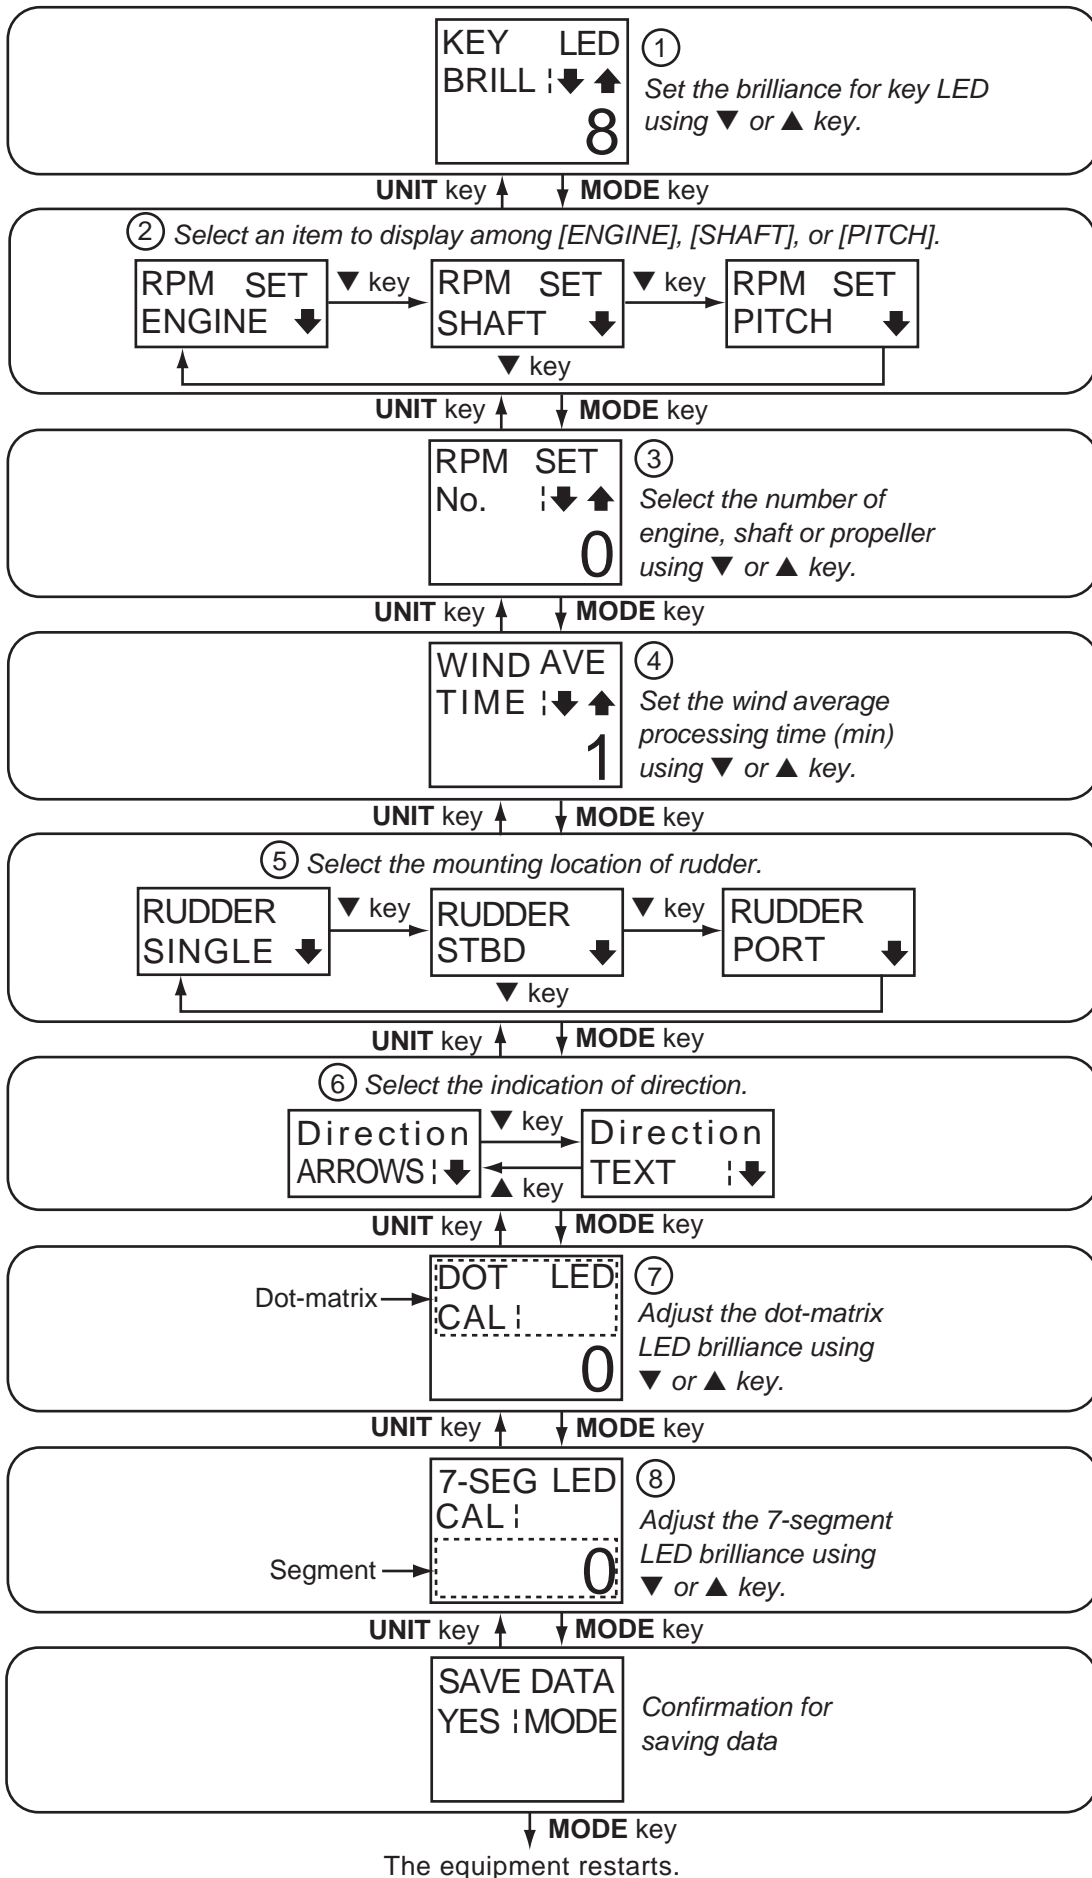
KEY LED
BRILL ¦⬇ ⬆
8

① Set the brilliance for key LED using ▼ or ▲ key.

UNIT key ↑ ↓ MODE key

② Select an item to display among [ENGINE], [SHAFT], or [PITCH].

RPM SET
ENGINE ⬇

▼ key

RPM SET
SHAFT ⬇

▼ key

RPM SET
PITCH ⬇

▼ key

UNIT key ↑ ↓ MODE key

RPM SET
No. ¦⬇ ⬆
0

③ Select the number of engine, shaft or propeller using ▼ or ▲ key.

UNIT key ↑ ↓ MODE key

WIND AVE
TIME ¦⬇ ⬆
1

④ Set the wind average processing time (min) using ▼ or ▲ key.

UNIT key ↑ ↓ MODE key

⑤ Select the mounting location of rudder.

RUDDER
SINGLE ⬇

▼ key

RUDDER
STBD ⬇

▼ key

RUDDER
PORT ⬇

▼ key

UNIT key ↑ ↓ MODE key

⑥ Select the indication of direction.

Direction
ARROWS ¦⬇

▼ key

▲ key

Direction
TEXT ¦⬇

UNIT key ↑ ↓ MODE key

Dot-matrix

DOT LED
CAL ¦
0

⑦ Adjust the dot-matrix LED brilliance using ▼ or ▲ key.

UNIT key ↑ ↓ MODE key

7-SEG LED
CAL ¦
0

Segment

⑧ Adjust the 7-segment LED brilliance using ▼ or ▲ key.

UNIT key ↑ ↓ MODE key

SAVE DATA
YES ¦MODE

Confirmation for saving data

↓ MODE key

The equipment restarts.